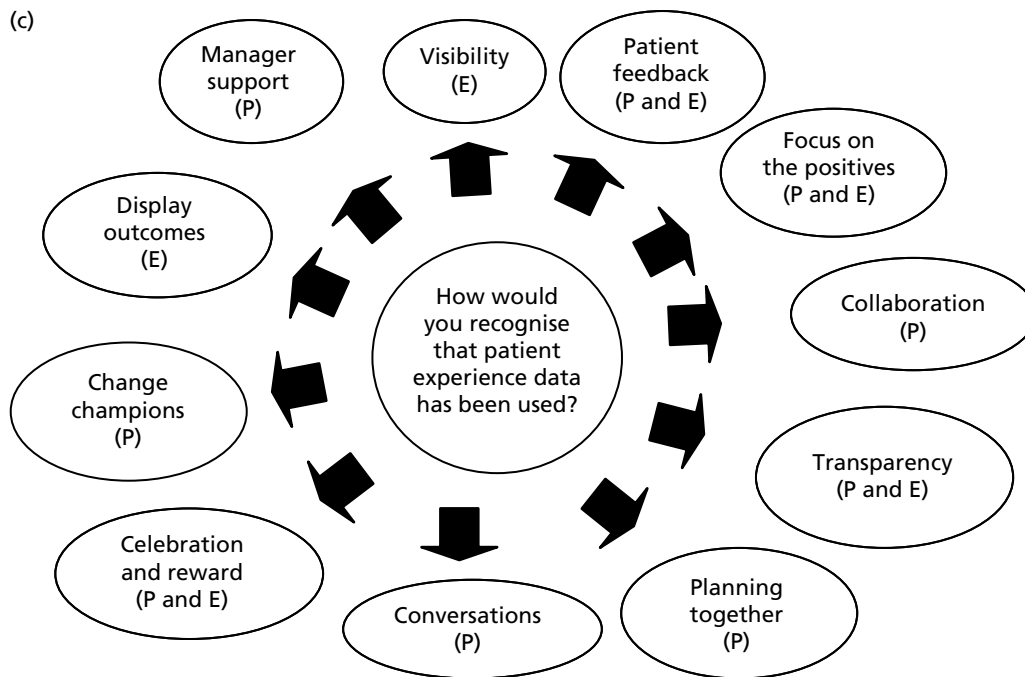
(c)

How would you recognise that patient experience data has been used?

Visibility
(E)

Patient feedback
(P and E)

Focus on the positives
(P and E)

Collaboration
(P)

Transparency
(P and E)

Planning together
(P)

Conversations
(P)

Celebration and reward
(P and E)

Change champions
(P)

Display outcomes
(E)

Manager support
(P)